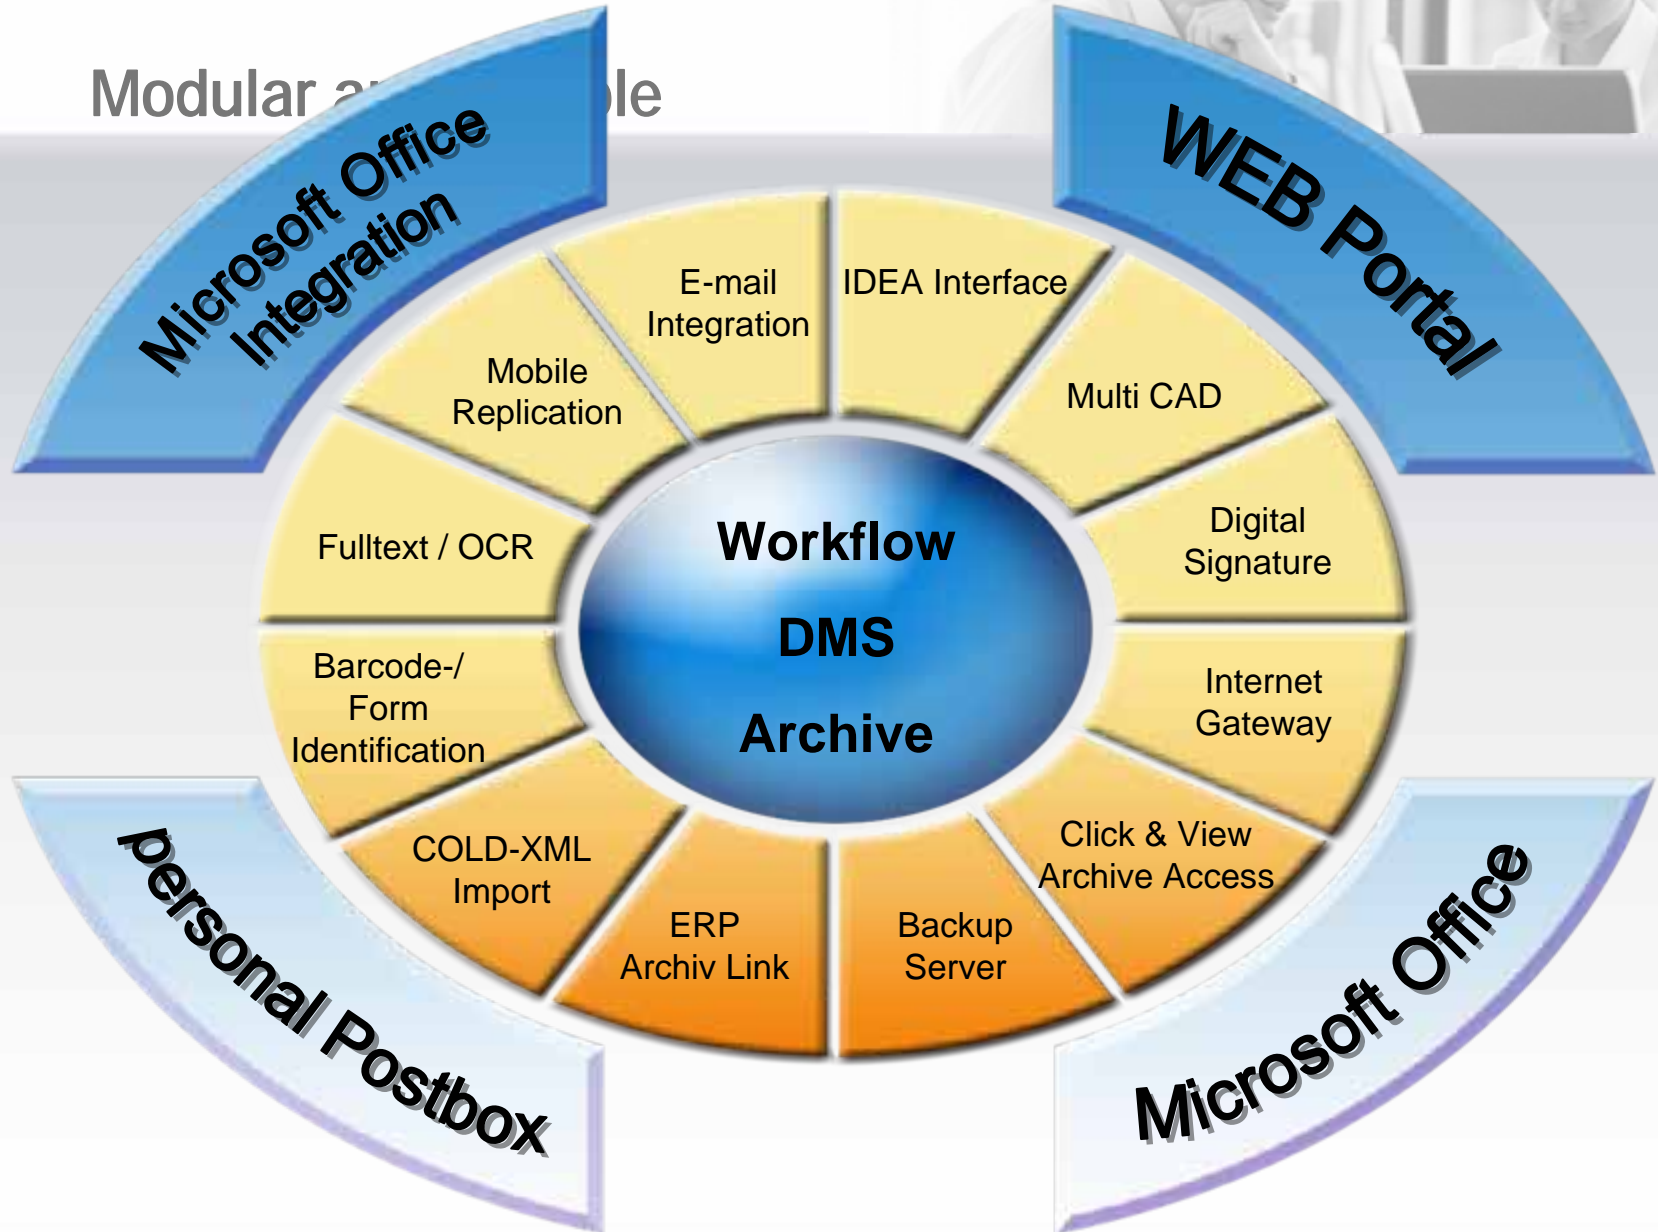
Modular a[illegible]ble

Microsoft Office Integration

WEB Portal

E-mail Integration

IDEA Interface

Mobile Replication

Multi CAD

Fulltext / OCR

Workflow

DMS

Archive

Digital Signature

Barcode-/ Form Identification

Internet Gateway

COLD-XML Import

Click & View Archive Access

ERP Archiv Link

Backup Server

personal Postbox

Microsoft Office